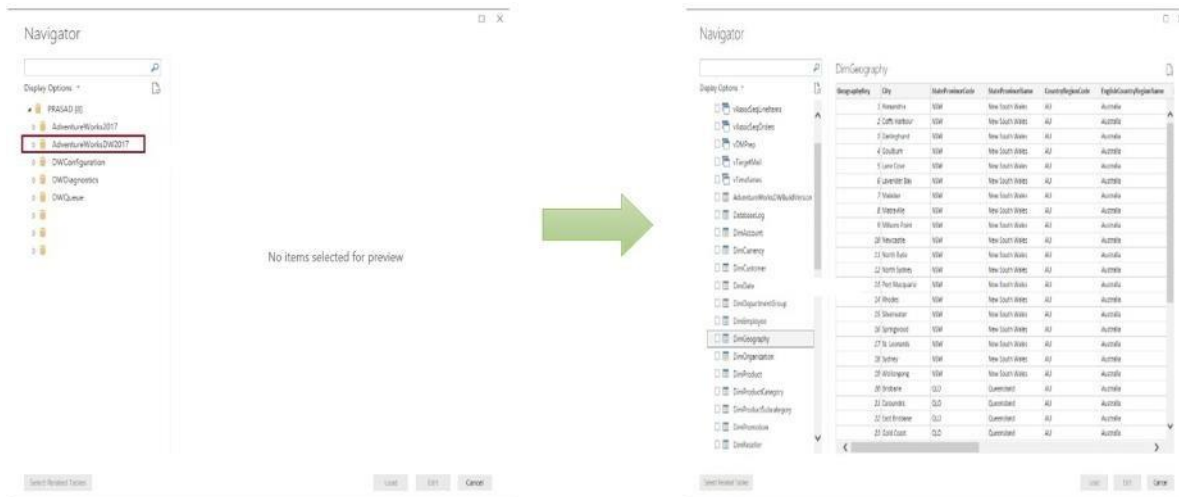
Navigator

Display Options

PRASAD [8]

AdventureWorks2017

AdventureWorksDW2017

DWConfiguration

DWDiagnostics

DWQueue

No items selected for preview

Select Related Tables

Load

Edit

Cancel

Navigator

Display Options

vAssocSeqLineItems

vAssocSeqOrders

vDMPrep

vTargetMail

vTimeSeries

AdventureWorksDWBuildVersion

DatabaseLog

DimAccount

DimCurrency

DimCustomer

DimDate

DimDepartmentGroup

DimEmployee

DimGeography

DimOrganization

DimProduct

DimProductCategory

DimProductSubcategory

DimPromotion

DimReseller

DimGeography

| GeographyKey | City | StateProvinceCode | StateProvinceName | CountryRegionCode | EnglishCountryRegionName |
|---|---|---|---|---|---|
| 1 | Alexandria | NSW | New South Wales | AU | Australia |
| 2 | Coffs Harbour | NSW | New South Wales | AU | Australia |
| 3 | Darlinghurst | NSW | New South Wales | AU | Australia |
| 4 | Goulburn | NSW | New South Wales | AU | Australia |
| 5 | Lane Cove | NSW | New South Wales | AU | Australia |
| 6 | Lavender Bay | NSW | New South Wales | AU | Australia |
| 7 | Malabar | NSW | New South Wales | AU | Australia |
| 8 | Matraville | NSW | New South Wales | AU | Australia |
| 9 | Milsons Point | NSW | New South Wales | AU | Australia |
| 10 | Newcastle | NSW | New South Wales | AU | Australia |
| 11 | North Ryde | NSW | New South Wales | AU | Australia |
| 12 | North Sydney | NSW | New South Wales | AU | Australia |
| 13 | Port Macquarie | NSW | New South Wales | AU | Australia |
| 14 | Rhodes | NSW | New South Wales | AU | Australia |
| 15 | Silverwater | NSW | New South Wales | AU | Australia |
| 16 | Springwood | NSW | New South Wales | AU | Australia |
| 17 | St. Leonards | NSW | New South Wales | AU | Australia |
| 18 | Sydney | NSW | New South Wales | AU | Australia |
| 19 | Wollongong | NSW | New South Wales | AU | Australia |
| 20 | Brisbane | QLD | Queensland | AU | Australia |
| 21 | Caloundra | QLD | Queensland | AU | Australia |
| 22 | East Brisbane | QLD | Queensland | AU | Australia |
| 23 | Gold Coast | QLD | Queensland | AU | Australia |

Select Related Tables

Load

Edit

Cancel